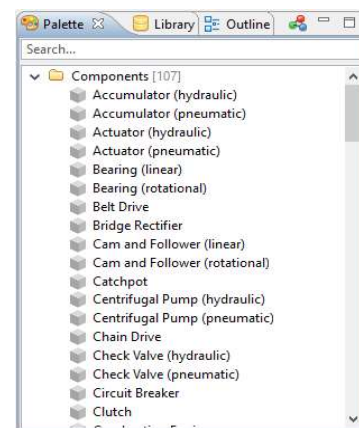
Palette ☒ Library Outline

Search...

Components [107]
Accumulator (hydraulic)
Accumulator (pneumatic)
Actuator (hydraulic)
Actuator (pneumatic)
Bearing (linear)
Bearing (rotational)
Belt Drive
Bridge Rectifier
Cam and Follower (linear)
Cam and Follower (rotational)
Catchpot
Centrifugal Pump (hydraulic)
Centrifugal Pump (pneumatic)
Chain Drive
Check Valve (hydraulic)
Check Valve (pneumatic)
Circuit Breaker
Clutch
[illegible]